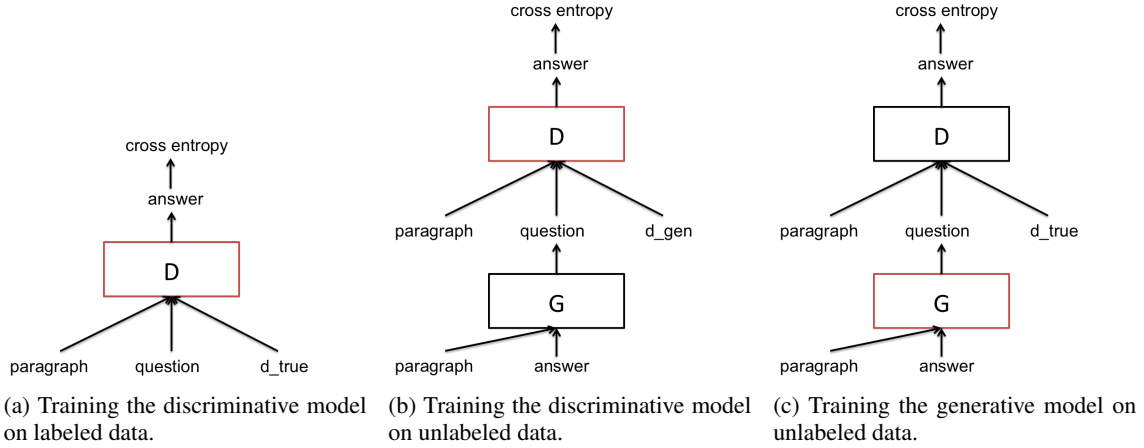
cross entropy

answer

D

paragraph question d_true

(a) Training the discriminative model on labeled data.

cross entropy

answer

D

paragraph question d_gen

G

paragraph answer

(b) Training the discriminative model on unlabeled data.

cross entropy

answer

D

paragraph question d_true

G

paragraph answer

(c) Training the generative model on unlabeled data.